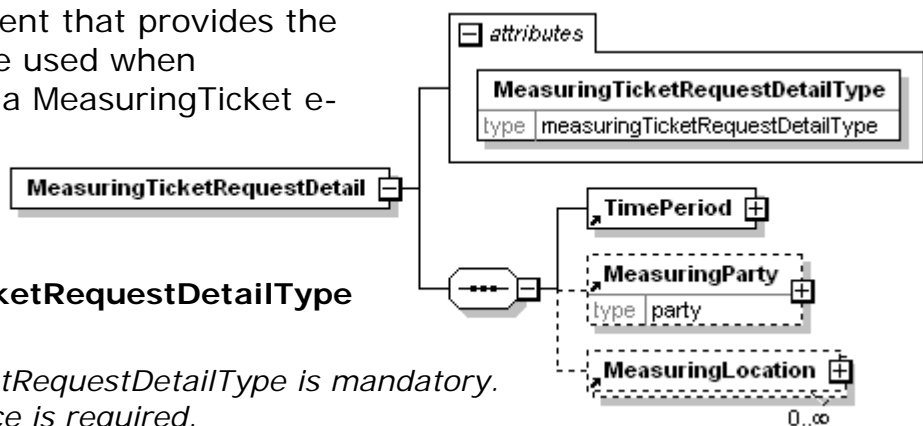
ent that provides the e used when a MeasuringTicket e-

ketRequestDetailType

tRequestDetailType is mandatory. ce is required.

attributes

MeasuringTicketRequestDetailType

| type | measuringTicketRequestDetailType |
|---|---|

MeasuringTicketRequestDetail

TimePeriod

MeasuringParty

| type | party |
|---|---|

MeasuringLocation

0..∞